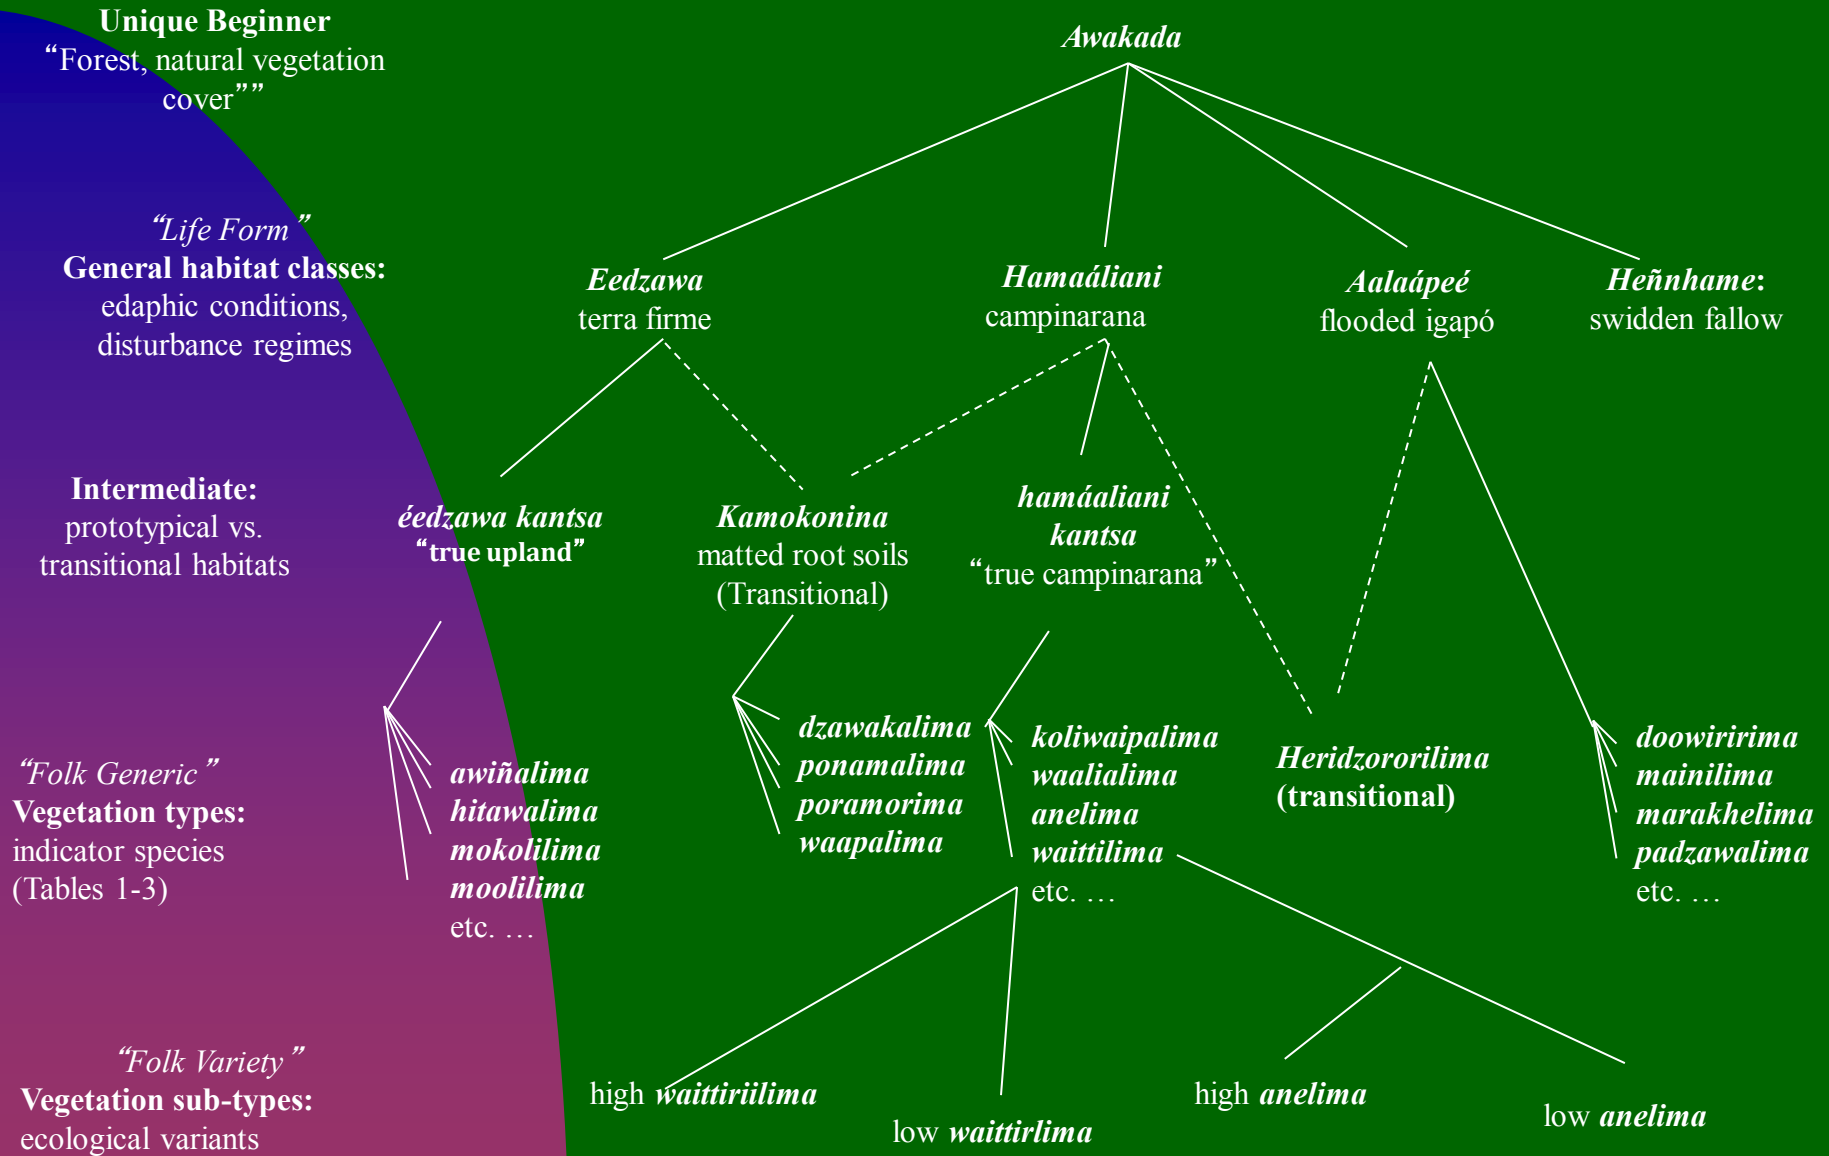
Unique Beginner
"Forest, natural vegetation cover""

"Life Form"
General habitat classes:
edaphic conditions, disturbance regimes

Intermediate:
prototypical vs. transitional habitats

"Folk Generic"
Vegetation types:
indicator species
(Tables 1-3)

"Folk Variety"
Vegetation sub-types:
ecological variants

Awakada

Eedzawa
terra firme

Hamaáliani
campinarana

Aalaápeé
flooded igapó

Heñnhame:
swidden fallow

éedzawa kantsa
"true upland"

Kamokonina
matted root soils
(Transitional)

hamáaliani kantsa
"true campinarana"

awiñalima
hitawalima
mokolilima
moolilima
etc. …

dzawakalima
ponamalima
poramorima
waapalima

koliwaipalima
waalialima
anelima
waittilima
etc. …

Heridzororilima
(transitional)

doowiririma
mainilima
marakhelima
padzawalima
etc. …

high waittiriilima

low waittirlima

high anelima

low anelima